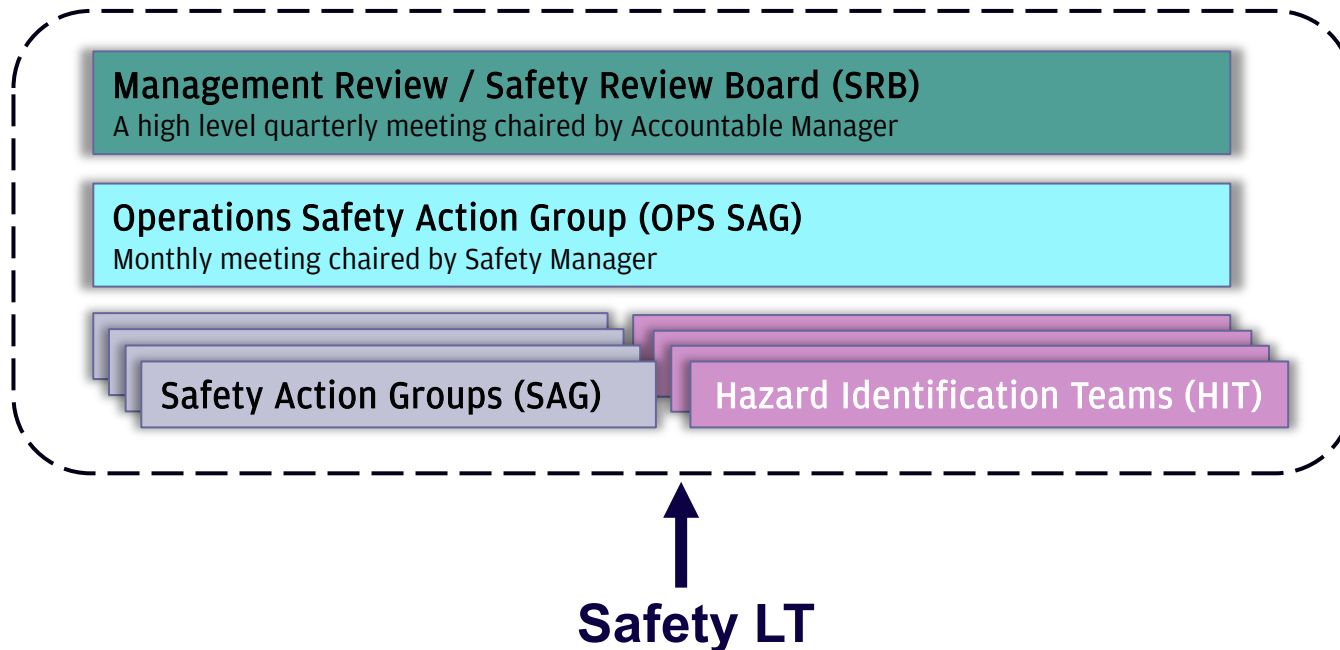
Management Review / Safety Review Board (SRB)
A high level quarterly meeting chaired by Accountable Manager

Operations Safety Action Group (OPS SAG)
Monthly meeting chaired by Safety Manager

Safety Action Groups (SAG)

Hazard Identification Teams (HIT)

Safety LT